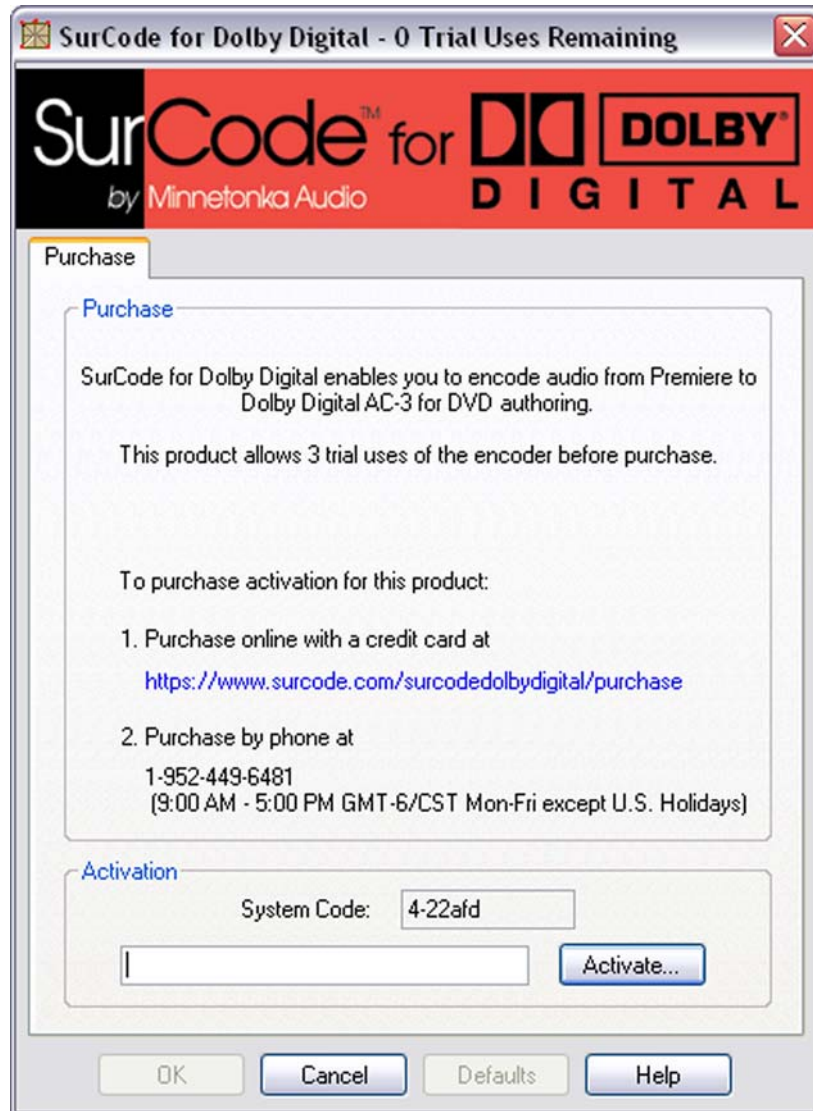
SurCode for Dolby Digital - 0 Trial Uses Remaining

SurCode™ for DOLBY® DIGITAL
by Minnetonka Audio

Purchase

Purchase

SurCode for Dolby Digital enables you to encode audio from Premiere to Dolby Digital AC-3 for DVD authoring.

This product allows 3 trial uses of the encoder before purchase.

To purchase activation for this product:

1. Purchase online with a credit card at
https://www.surcode.com/surcodedolbydigital/purchase

2. Purchase by phone at
1-952-449-6481
(9:00 AM - 5:00 PM GMT-6/CST Mon-Fri except U.S. Holidays)

Activation

System Code: 4-22afd

Activate...

OK Cancel Defaults Help